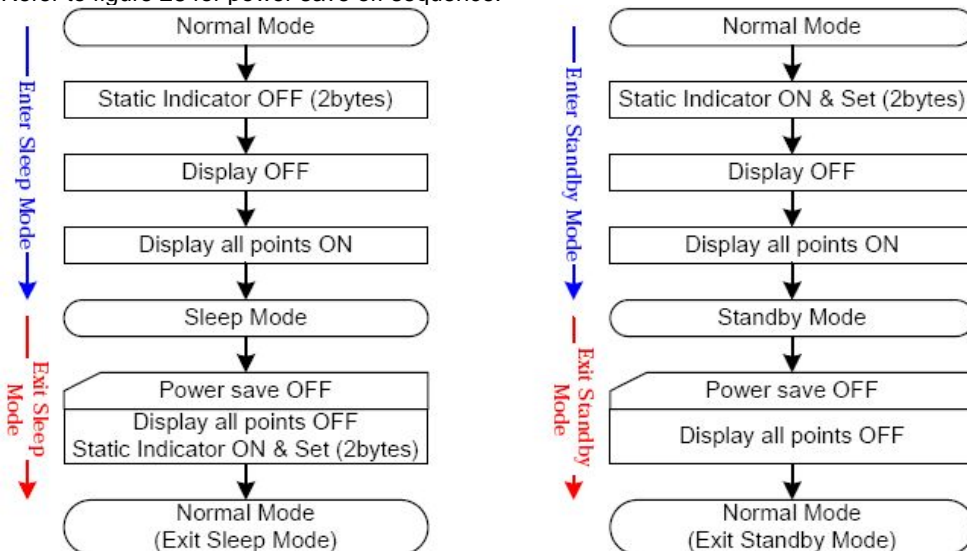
Refer to figure 20 for power save off sequence.

Enter Sleep Mode

Normal Mode

Static Indicator OFF (2bytes)

Display OFF

Display all points ON

Sleep Mode

Exit Sleep Mode

Power save OFF

Display all points OFF
Static Indicator ON & Set (2bytes)

Normal Mode
(Exit Sleep Mode)

Enter Standby Mode

Normal Mode

Static Indicator ON & Set (2bytes)

Display OFF

Display all points ON

Standby Mode

Exit Standby Mode

Power save OFF

Display all points OFF

Normal Mode
(Exit Standby Mode)